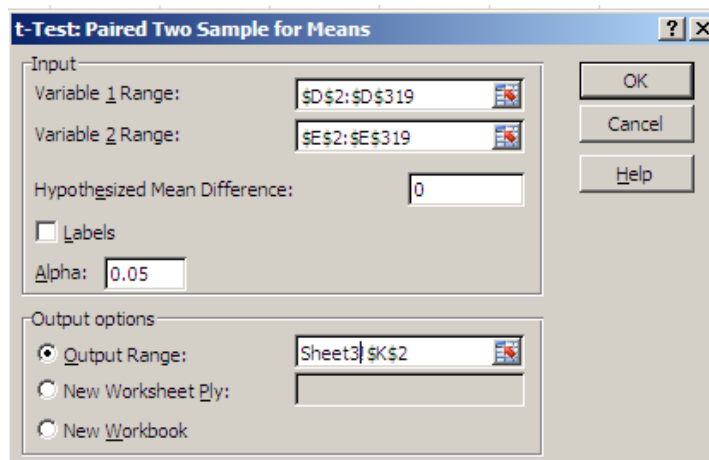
t-Test: Paired Two Sample for Means

?

X

Input

Variable 1 Range: $D$2:$D$319

Variable 2 Range: $E$2:$E$319

Hypothesized Mean Difference: 0

Labels

Alpha: 0.05

Output options

Output Range: Sheet3!$K$2

New Worksheet Ply:

New Workbook

OK

Cancel

Help